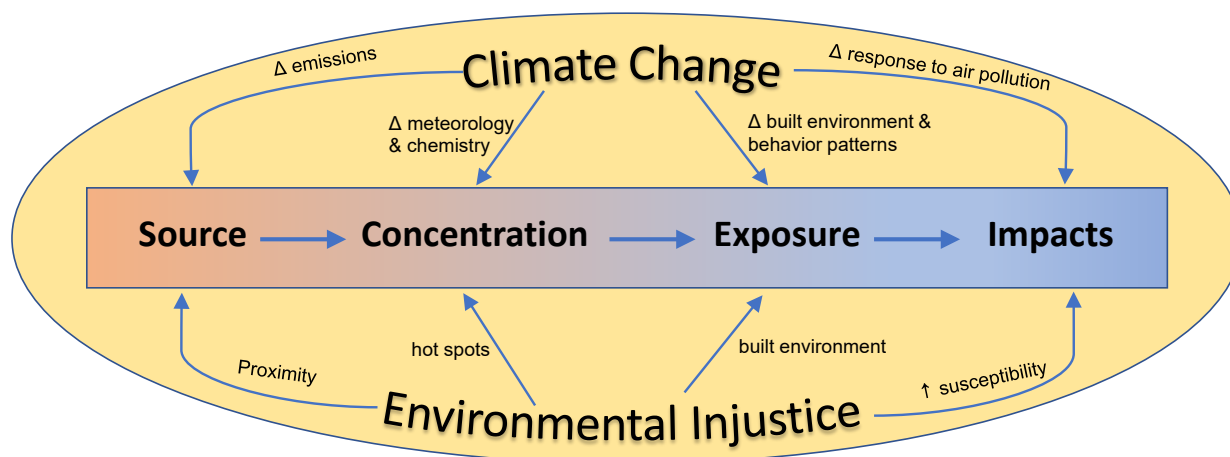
Δ emissions

Climate Change

Δ response to air pollution

Δ meteorology & chemistry

Δ built environment & behavior patterns

Source → Concentration → Exposure → Impacts

hot spots

built environment

Proximity

↑ susceptibility

Environmental Injustice